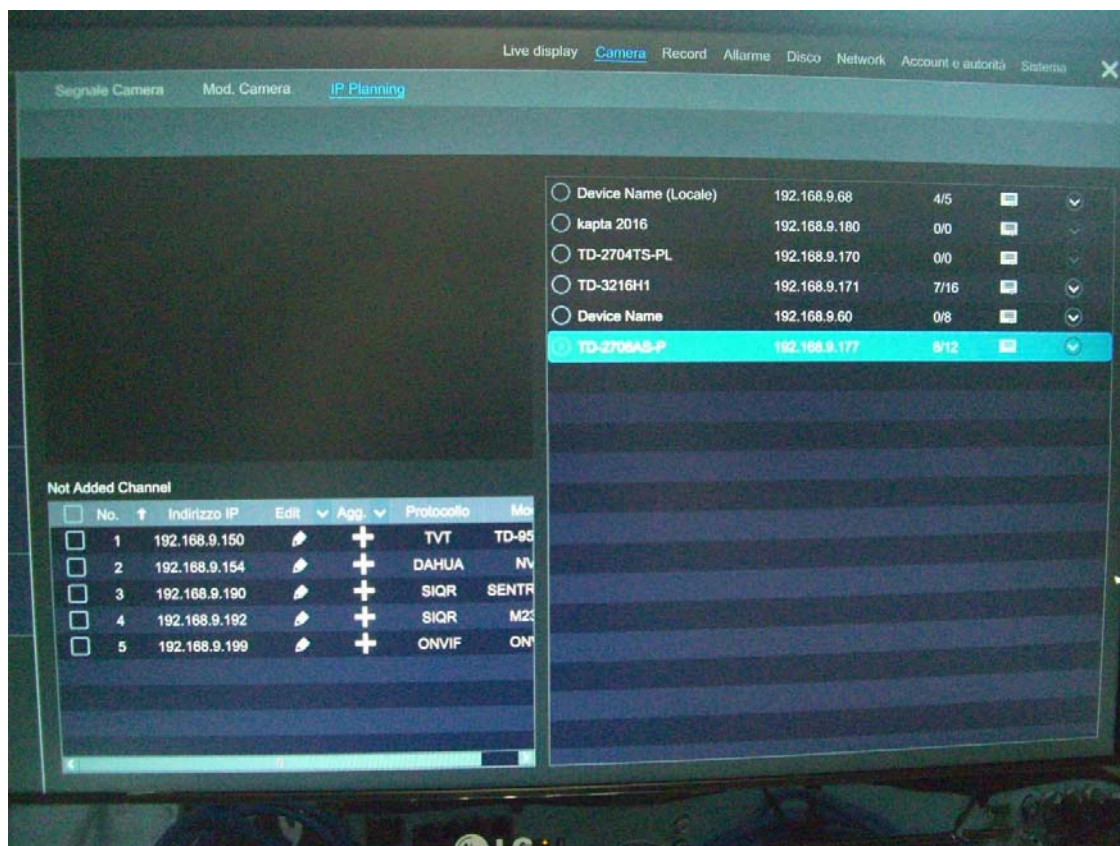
Live display Camera Record Allarme Disco Network Account e autorità Sistema

Segnale Camera Mod. Camera IP Planning

| | | | | |
|---|---|---|---|---|
| Device Name (Locale) | 192.168.9.68 | 4/5 | | |
| kapta 2016 | 192.168.9.180 | 0/0 | | |
| TD-2704TS-PL | 192.168.9.170 | 0/0 | | |
| TD-3216H1 | 192.168.9.171 | 7/16 | | |
| Device Name | 192.168.9.60 | 0/8 | | |
| TD-2708AS-P | 192.168.9.177 | 8/12 | | |

Not Added Channel

| | No. | Indirizzo IP | Edit | Agg. | Protocollo | Mo |
|---|---|---|---|---|---|---|
| | 1 | 192.168.9.150 | | + | TVT | TD-95 |
| | 2 | 192.168.9.154 | | + | DAHUA | NV |
| | 3 | 192.168.9.190 | | + | SIQR | SENTR |
| | 4 | 192.168.9.192 | | + | SIQR | M23 |
| | 5 | 192.168.9.199 | | + | ONVIF | ON |

LG